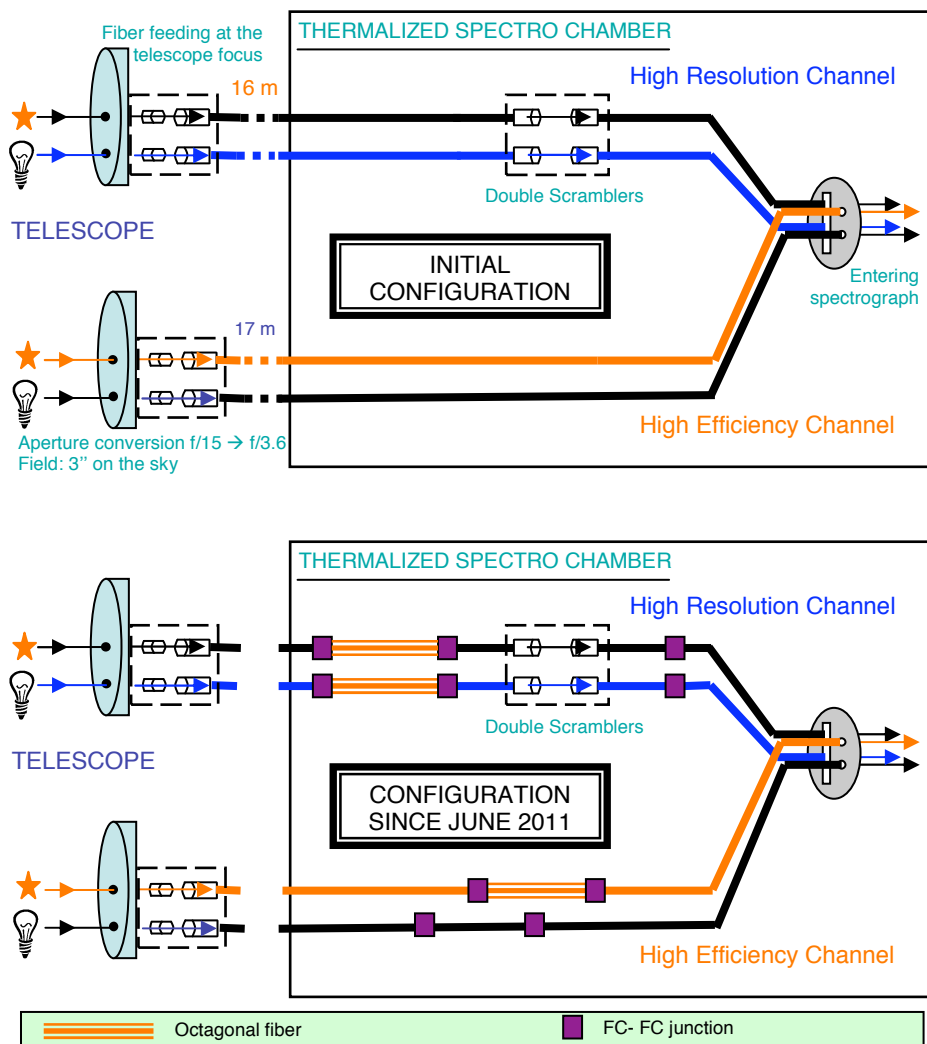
Fiber feeding at the telescope focus

THERMALIZED SPECTRO CHAMBER

16 m

High Resolution Channel

Double Scramblers

TELESCOPE

INITIAL CONFIGURATION

Entering spectrograph

17 m

High Efficiency Channel

Aperture conversion f/15 → f/3.6
Field: 3'' on the sky

THERMALIZED SPECTRO CHAMBER

High Resolution Channel

Double Scramblers

TELESCOPE

CONFIGURATION SINCE JUNE 2011

High Efficiency Channel

Octagonal fiber

FC- FC junction